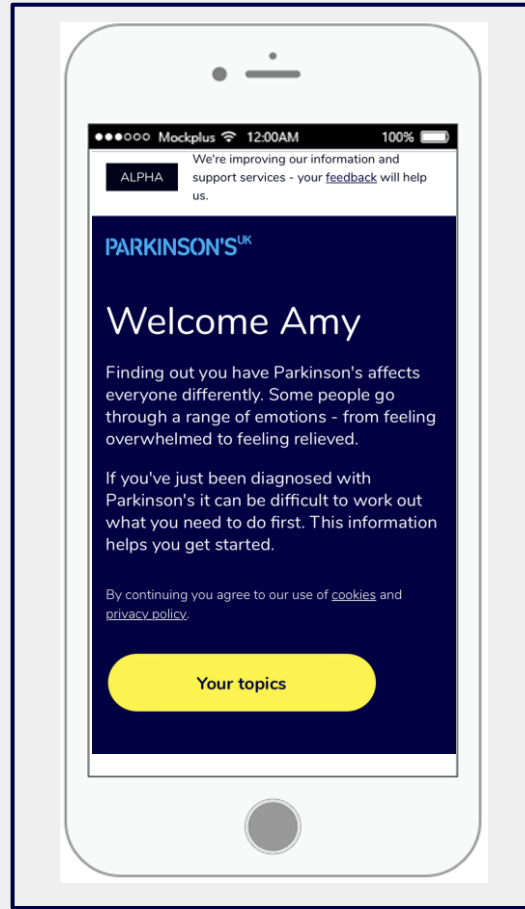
●●●○○○ Mockplus 12:00AM 100%

ALPHA

We're improving our information and support services - your feedback will help us.

PARKINSON'S UK

Welcome Amy

Finding out you have Parkinson's affects everyone differently. Some people go through a range of emotions - from feeling overwhelmed to feeling relieved.

If you've just been diagnosed with Parkinson's it can be difficult to work out what you need to do first. This information helps you get started.

By continuing you agree to our use of cookies and privacy policy.

Your topics